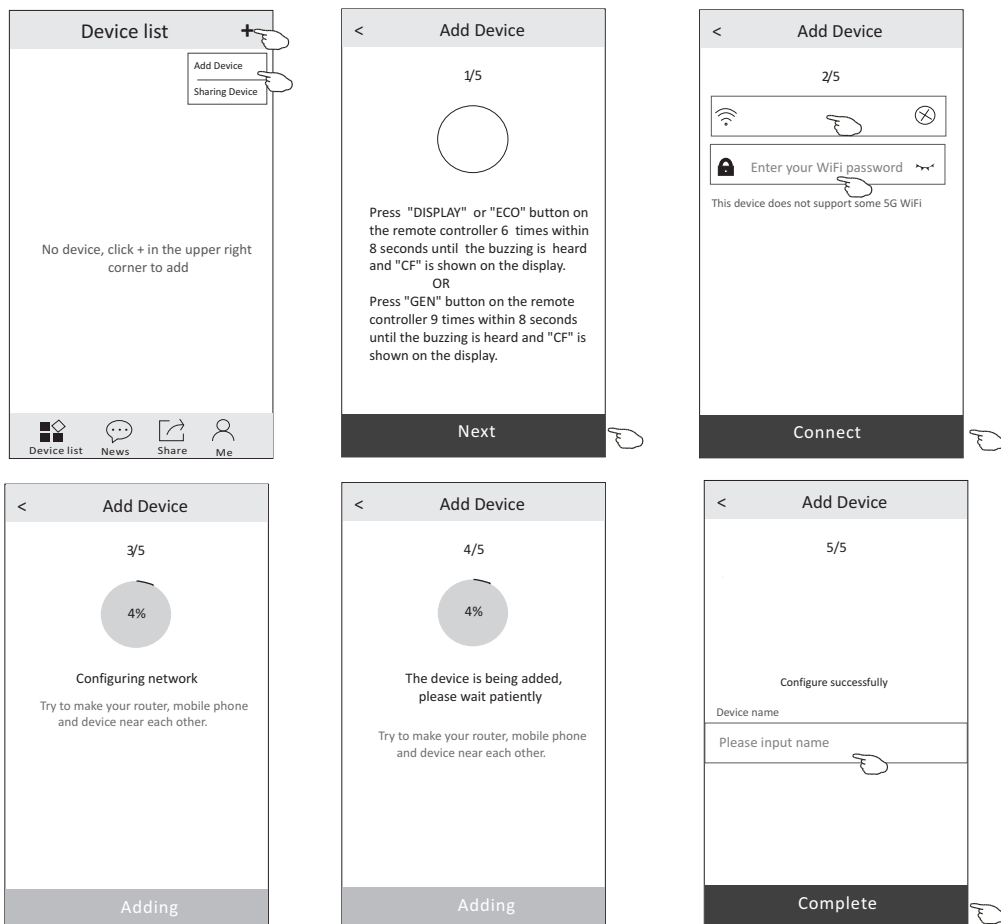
Device list +

Add Device
Sharing Device

No device, click + in the upper right corner to add

Device list News Share Me

< Add Device

1/5

Press "DISPLAY" or "ECO" button on the remote controller 6 times within 8 seconds until the buzzing is heard and "CF" is shown on the display.
OR
Press "GEN" button on the remote controller 9 times within 8 seconds until the buzzing is heard and "CF" is shown on the display.

Next

< Add Device

2/5

Enter your WiFi password

This device does not support some 5G WiFi

Connect

< Add Device

3/5

4%

Configuring network

Try to make your router, mobile phone and device near each other.

Adding

< Add Device

4/5

4%

The device is being added, please wait patiently

Try to make your router, mobile phone and device near each other.

Adding

< Add Device

5/5

Configure successfully

Device name

Please input name

Complete